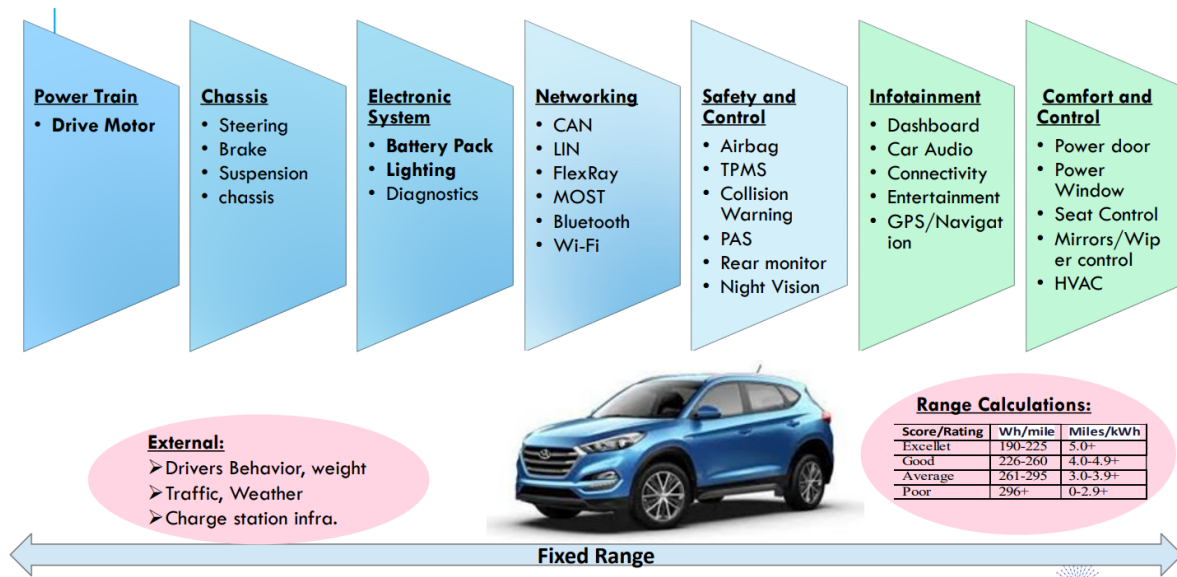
**Power Train**
• **Drive Motor**

**Chassis**
• Steering
• Brake
• Suspension
• chassis

**Electronic System**
• **Battery Pack**
• **Lighting**
• Diagnostics

**Networking**
• CAN
• LIN
• FlexRay
• MOST
• Bluetooth
• Wi-Fi

**Safety and Control**
• Airbag
• TPMS
• Collision Warning
• PAS
• Rear monitor
• Night Vision

**Infotainment**
• Dashboard
• Car Audio
• Connectivity
• Entertainment
• GPS/Navigat ion

**Comfort and Control**
• Power door
• Power Window
• Seat Control
• Mirrors/Wip er control
• HVAC

**External:**
➢Drivers Behavior, weight
➢Traffic, Weather
➢Charge station infra.

**Range Calculations:**

| Score/Rating | Wh/mile | Miles/kWh |
|---|---|---|
| Excellent | 190-225 | 5.0+ |
| Good | 226-260 | 4.0-4.9+ |
| Average | 261-295 | 3.0-3.9+ |
| Poor | 296+ | 0-2.9+ |

**Fixed Range**